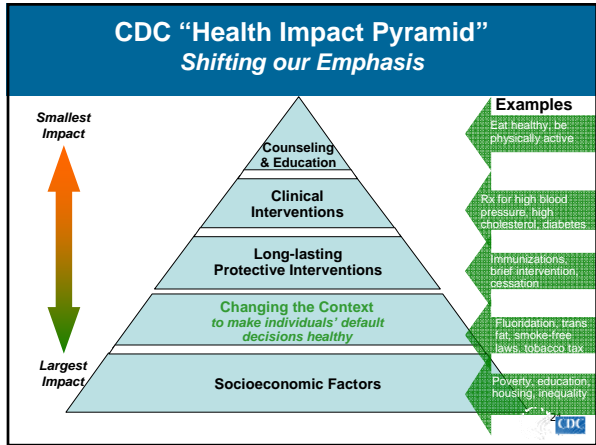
CDC "Health Impact Pyramid"
Shifting our Emphasis

Smallest Impact

Largest Impact

Counseling & Education

Clinical Interventions

Long-lasting Protective Interventions

Changing the Context
to make individuals' default decisions healthy

Socioeconomic Factors

Examples

Eat healthy, be physically active

Rx for high blood pressure, high cholesterol, diabetes

Immunizations, brief intervention, cessation

Fluoridation, trans fat, smoke-free laws, tobacco tax

Poverty, education, housing, inequality

24

CDC